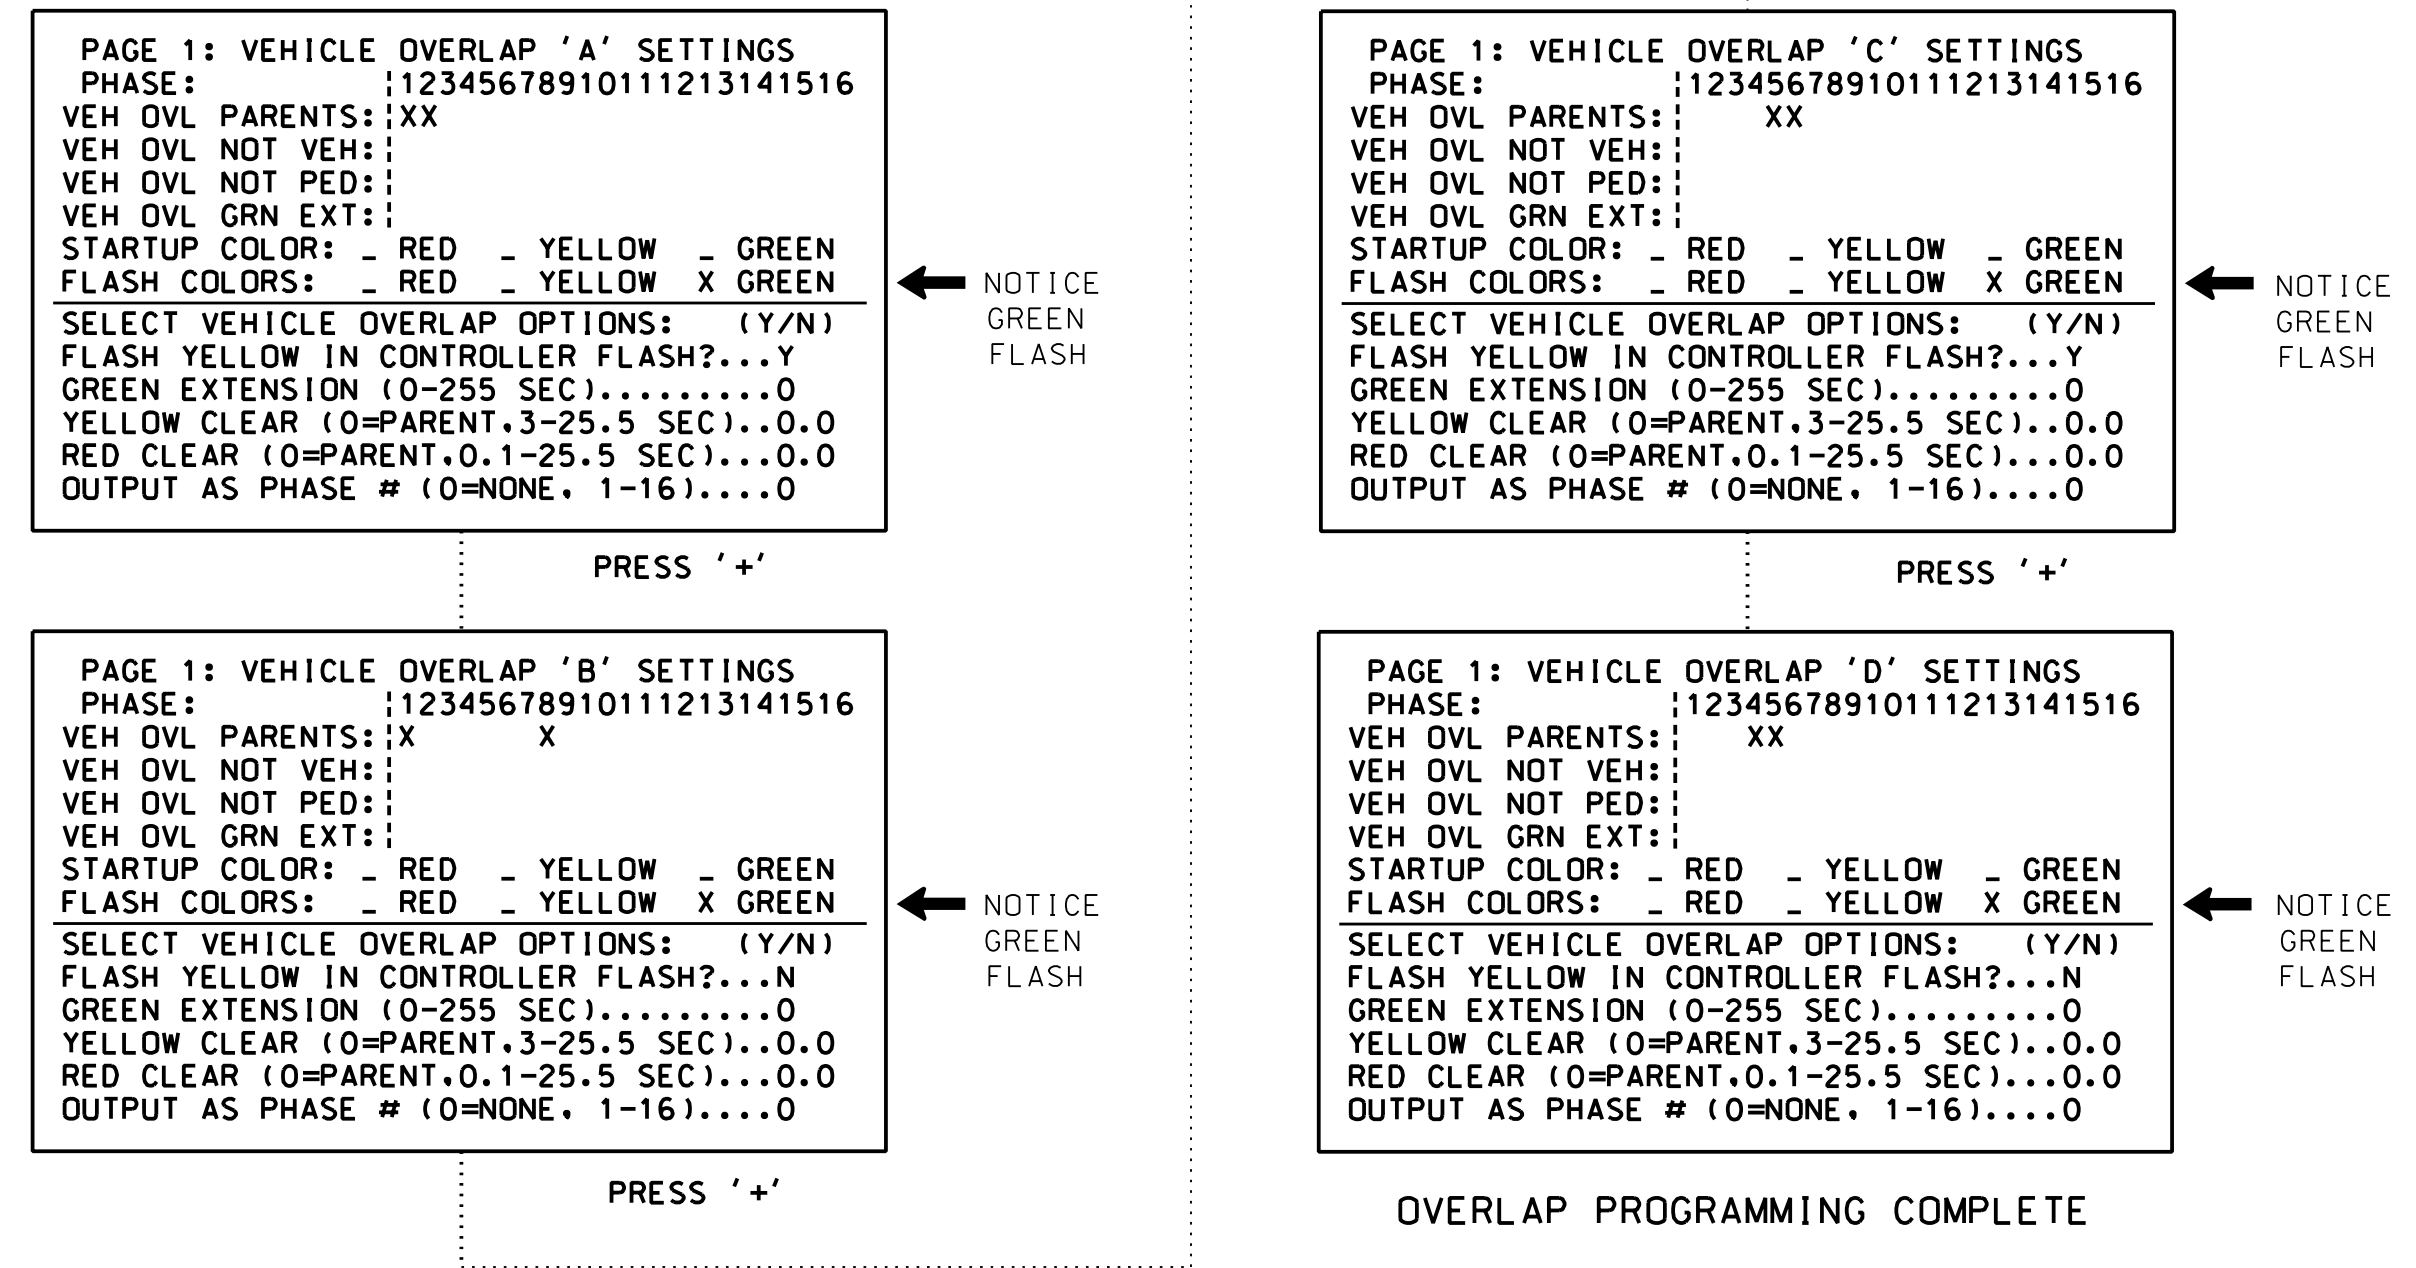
PAGE 1: VEHICLE OVERLAP 'A' SETTINGS
PHASE: ¦12345678910111213141516
VEH OVL PARENTS:¦XX
VEH OVL NOT VEH:¦
VEH OVL NOT PED:¦
VEH OVL GRN EXT:¦
STARTUP COLOR: _ RED _ YELLOW _ GREEN
FLASH COLORS: _ RED _ YELLOW X GREEN
SELECT VEHICLE OVERLAP OPTIONS: (Y/N)
FLASH YELLOW IN CONTROLLER FLASH?...Y
GREEN EXTENSION (0-255 SEC).........0
YELLOW CLEAR (0=PARENT,3-25.5 SEC)..0.0
RED CLEAR (0=PARENT,0.1-25.5 SEC)...0.0
OUTPUT AS PHASE # (0=NONE, 1-16)....0

NOTICE GREEN FLASH

PRESS '+'

PAGE 1: VEHICLE OVERLAP 'B' SETTINGS
PHASE: ¦12345678910111213141516
VEH OVL PARENTS:¦X X
VEH OVL NOT VEH:¦
VEH OVL NOT PED:¦
VEH OVL GRN EXT:¦
STARTUP COLOR: _ RED _ YELLOW _ GREEN
FLASH COLORS: _ RED _ YELLOW X GREEN
SELECT VEHICLE OVERLAP OPTIONS: (Y/N)
FLASH YELLOW IN CONTROLLER FLASH?...N
GREEN EXTENSION (0-255 SEC).........0
YELLOW CLEAR (0=PARENT,3-25.5 SEC)..0.0
RED CLEAR (0=PARENT,0.1-25.5 SEC)...0.0
OUTPUT AS PHASE # (0=NONE, 1-16)....0

NOTICE GREEN FLASH

PRESS '+'

PAGE 1: VEHICLE OVERLAP 'C' SETTINGS
PHASE: ¦12345678910111213141516
VEH OVL PARENTS:¦ XX
VEH OVL NOT VEH:¦
VEH OVL NOT PED:¦
VEH OVL GRN EXT:¦
STARTUP COLOR: _ RED _ YELLOW _ GREEN
FLASH COLORS: _ RED _ YELLOW X GREEN
SELECT VEHICLE OVERLAP OPTIONS: (Y/N)
FLASH YELLOW IN CONTROLLER FLASH?...Y
GREEN EXTENSION (0-255 SEC).........0
YELLOW CLEAR (0=PARENT,3-25.5 SEC)..0.0
RED CLEAR (0=PARENT,0.1-25.5 SEC)...0.0
OUTPUT AS PHASE # (0=NONE, 1-16)....0

NOTICE GREEN FLASH

PRESS '+'

PAGE 1: VEHICLE OVERLAP 'D' SETTINGS
PHASE: ¦12345678910111213141516
VEH OVL PARENTS:¦ XX
VEH OVL NOT VEH:¦
VEH OVL NOT PED:¦
VEH OVL GRN EXT:¦
STARTUP COLOR: _ RED _ YELLOW _ GREEN
FLASH COLORS: _ RED _ YELLOW X GREEN
SELECT VEHICLE OVERLAP OPTIONS: (Y/N)
FLASH YELLOW IN CONTROLLER FLASH?...N
GREEN EXTENSION (0-255 SEC).........0
YELLOW CLEAR (0=PARENT,3-25.5 SEC)..0.0
RED CLEAR (0=PARENT,0.1-25.5 SEC)...0.0
OUTPUT AS PHASE # (0=NONE, 1-16)....0

NOTICE GREEN FLASH

OVERLAP PROGRAMMING COMPLETE